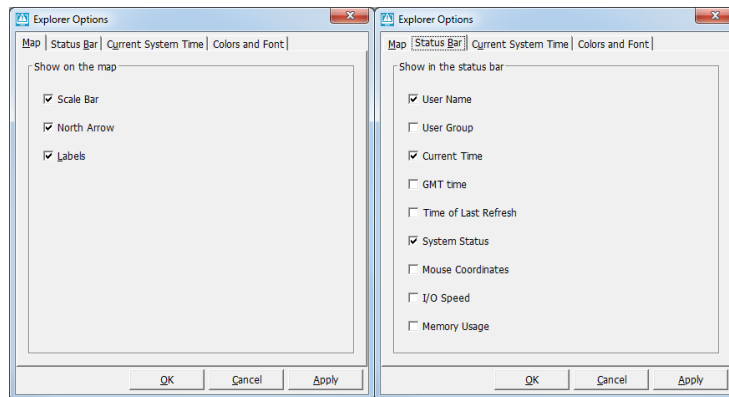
Explorer Options

Map | Status Bar | Current System Time | Colors and Font

Show on the map

☑ Scale Bar

☑ North Arrow

☑ Labels

OK | Cancel | Apply

Explorer Options

Map | Status Bar | Current System Time | Colors and Font

Show in the status bar

☑ User Name

☐ User Group

☑ Current Time

☐ GMT time

☐ Time of Last Refresh

☑ System Status

☐ Mouse Coordinates

☐ I/O Speed

☐ Memory Usage

OK | Cancel | Apply